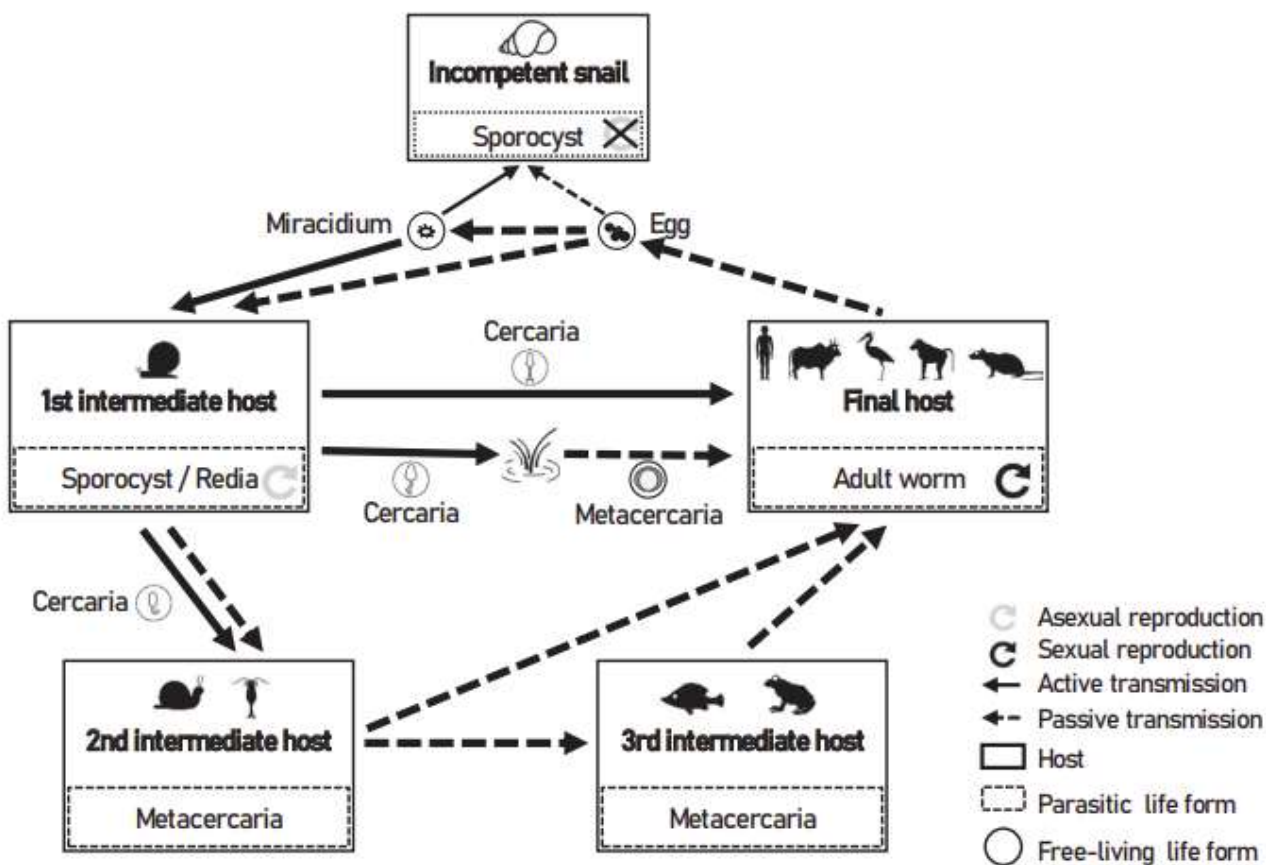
Incompetent snail

Sporocyst

Miracidium

Egg

1st intermediate host

Sporocyst / Redia

Cercaria

Final host

Adult worm

Cercaria

Metacercaria

Cercaria

2nd intermediate host

Metacercaria

3rd intermediate host

Metacercaria

Asexual reproduction
Sexual reproduction
Active transmission
Passive transmission
Host
Parasitic life form
Free-living life form